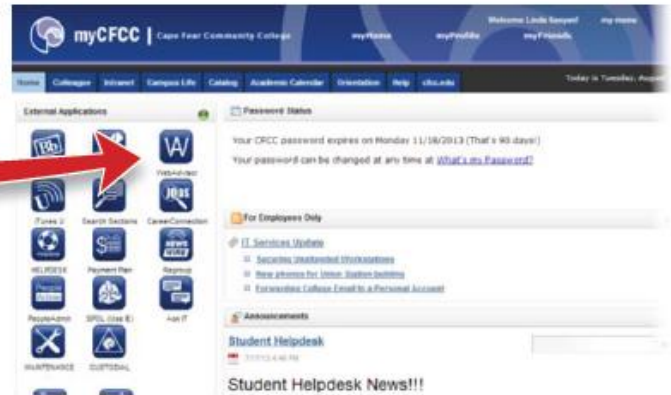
myCFCC | Cape Fear Community College

Welcome Linda Sawyer! my.home

myHome myProfile myFriends

Home Colleagues Intranet Campus Life Catalog Academic Calendar Orientation Help cfcc.edu

Today is Tuesday, August

External Applications

Bb

WebAdvisor

iTunes U Search Sections CareerConnection

JOBS

HELPDESK Payment Plan Regroup

NEWS

PeopleAdmin SPOL (Use IE) Ask IT

MAINTENANCE CUSTODIAL

Password Status

Your CFCC password expires on Monday 11/18/2013 (That's 90 days!)

Your password can be changed at any time at What's my Password?

For Employees Only

IT Services Update

Securing Unattended Workstations

New phones for Union Station building

Forwarding College Email to a Personal Account

Announcements

Student Helpdesk

7/17/13 4:46 PM

Student Helpdesk News!!!